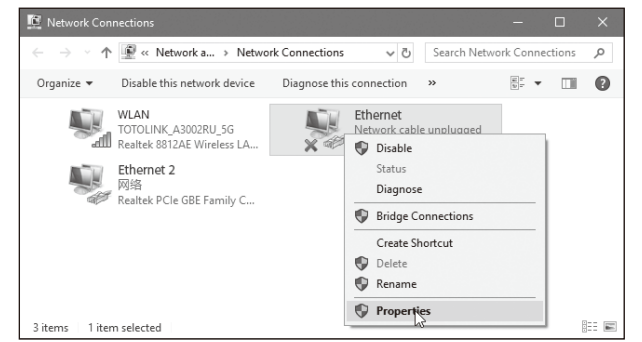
Network Connections

« Network a... › Network Connections

Search Network Connections

Organize ▾ Disable this network device Diagnose this connection »

WLAN
TOTOLINK_A3002RU_5G
Realtek 8812AE Wireless LA...

Ethernet
Network cable unplugged

Ethernet 2
网络
Realtek PCIe GBE Family C...

Disable
Status
Diagnose
Bridge Connections
Create Shortcut
Delete
Rename
Properties

3 items 1 item selected